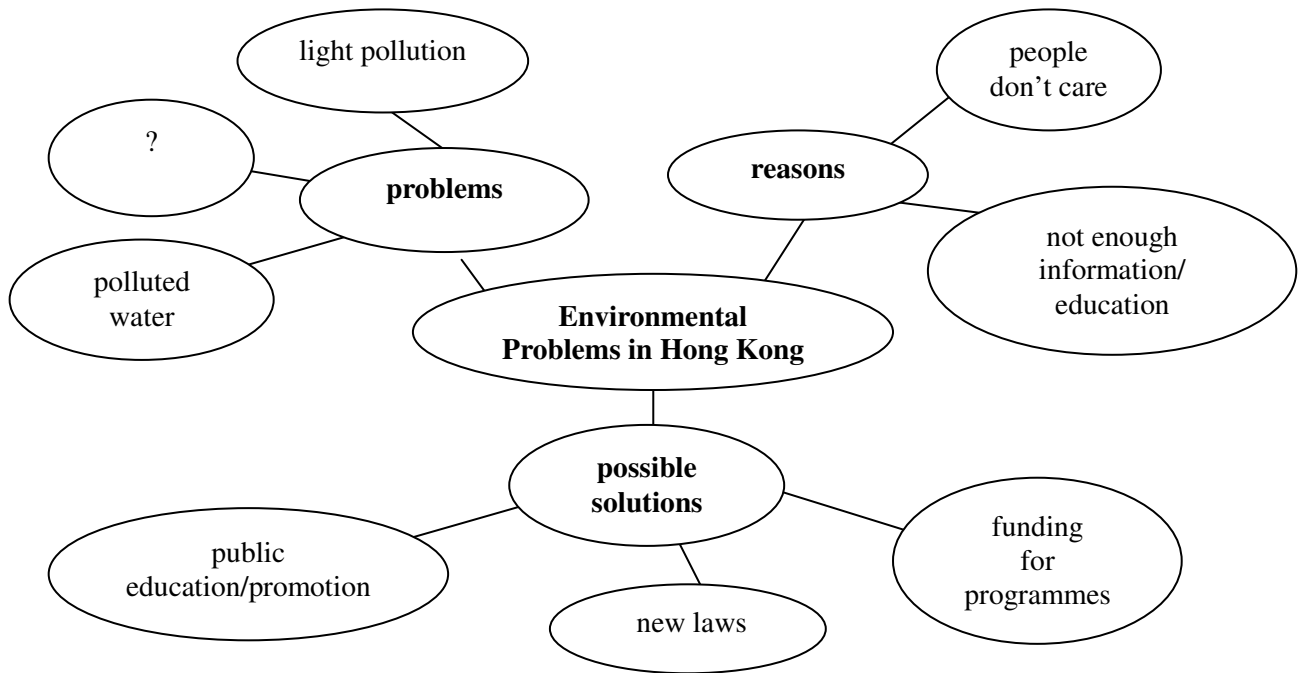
Environmental Problems in Hong Kong

problems

light pollution

?

polluted water

reasons

people don’t care

not enough information/ education

possible solutions

public education/promotion

new laws

funding for programmes